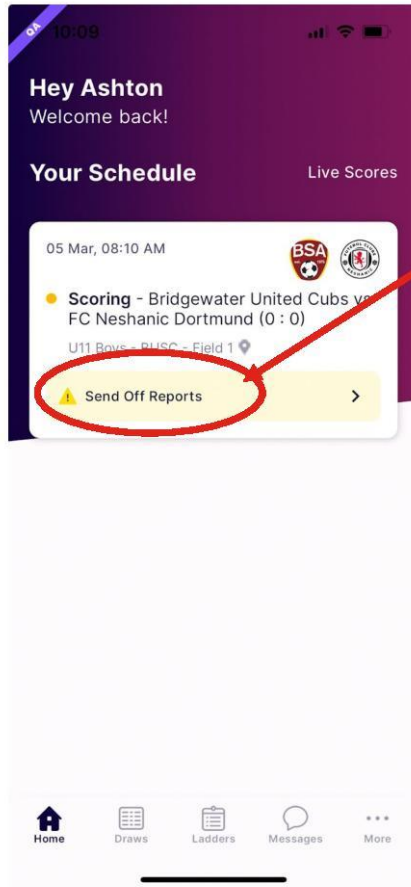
QA

10:09

Hey Ashton
Welcome back!

Your Schedule

Live Scores

05 Mar, 08:10 AM

BSA

FOOTBALL CLUB NESHANIC

Scoring - Bridgewater United Cubs vs FC Neshanic Dortmund (0 : 0)

U11 Boys - BHSC - Field 1

Send Off Reports

Home

Draws

Ladders

Messages

More